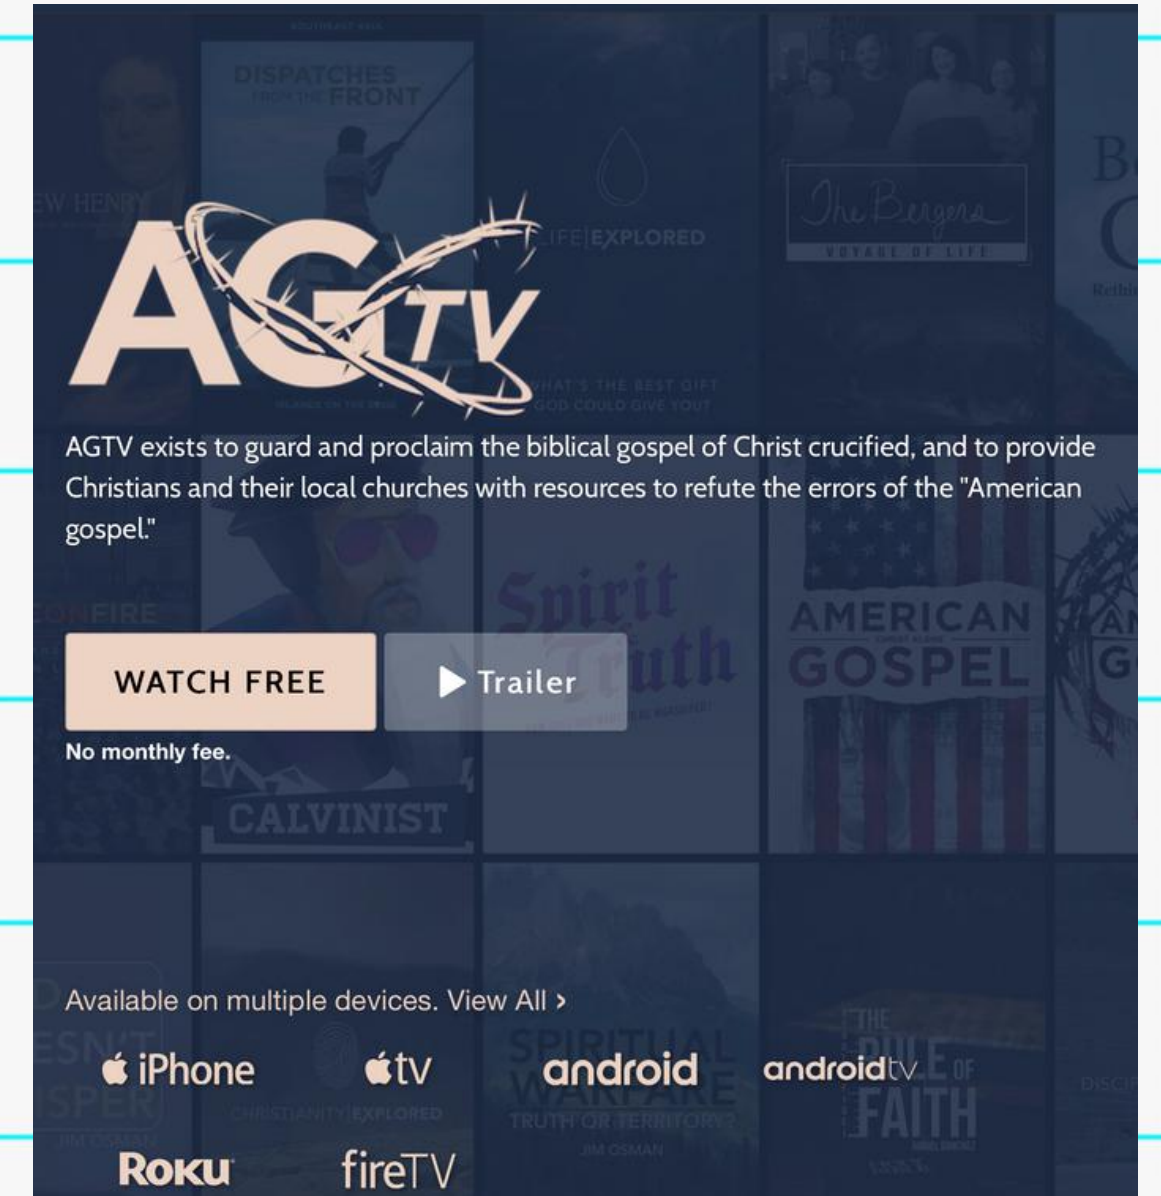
AGTV

AGTV exists to guard and proclaim the biblical gospel of Christ crucified, and to provide Christians and their local churches with resources to refute the errors of the "American gospel."

WATCH FREE

Trailer

No monthly fee.

Available on multiple devices. View All ›

iPhone

tv

android

androidtv

Roku

fireTV